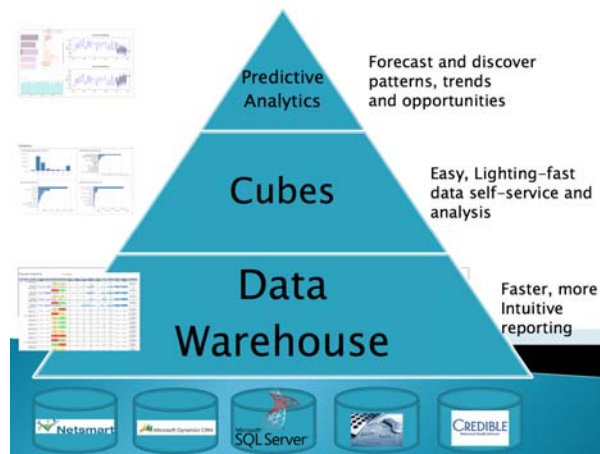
Predictive Analytics

Forecast and discover patterns, trends and opportunities

Cubes

Easy, Lighting-fast data self-service and analysis

Data Warehouse

Faster, more Intuitive reporting

Netsmart

Microsoft Dynamics CRM

Microsoft SQL Server

CREDIBLE